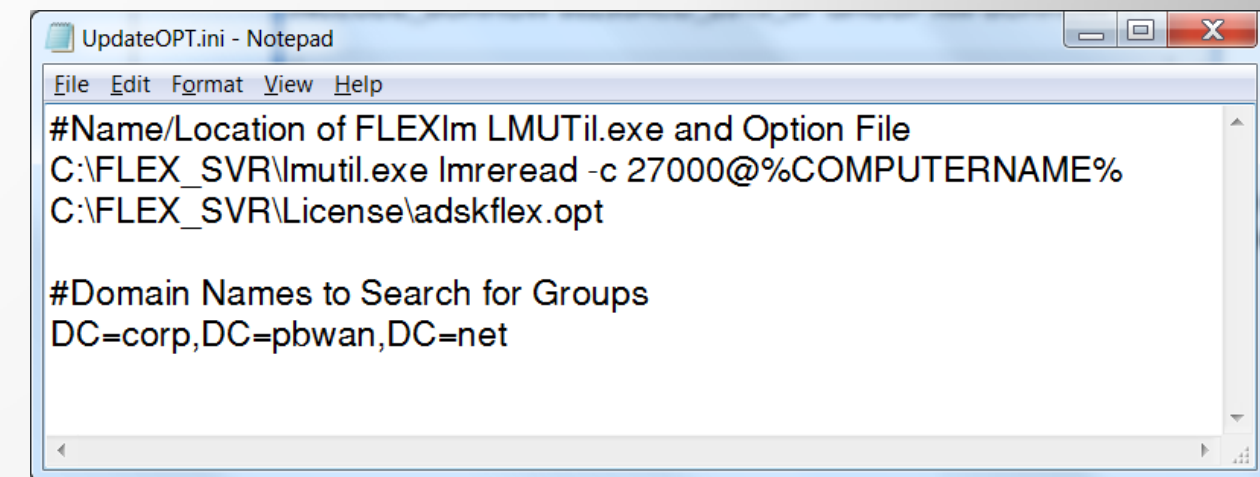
UpdateOPT.ini - Notepad

File Edit Format View Help

#Name/Location of FLEXlm LMUTil.exe and Option File
C:\FLEX_SVR\lmutil.exe lmreread -c 27000@%COMPUTERNAME%
C:\FLEX_SVR\License\adskflex.opt

#Domain Names to Search for Groups
DC=corp,DC=pbwan,DC=net